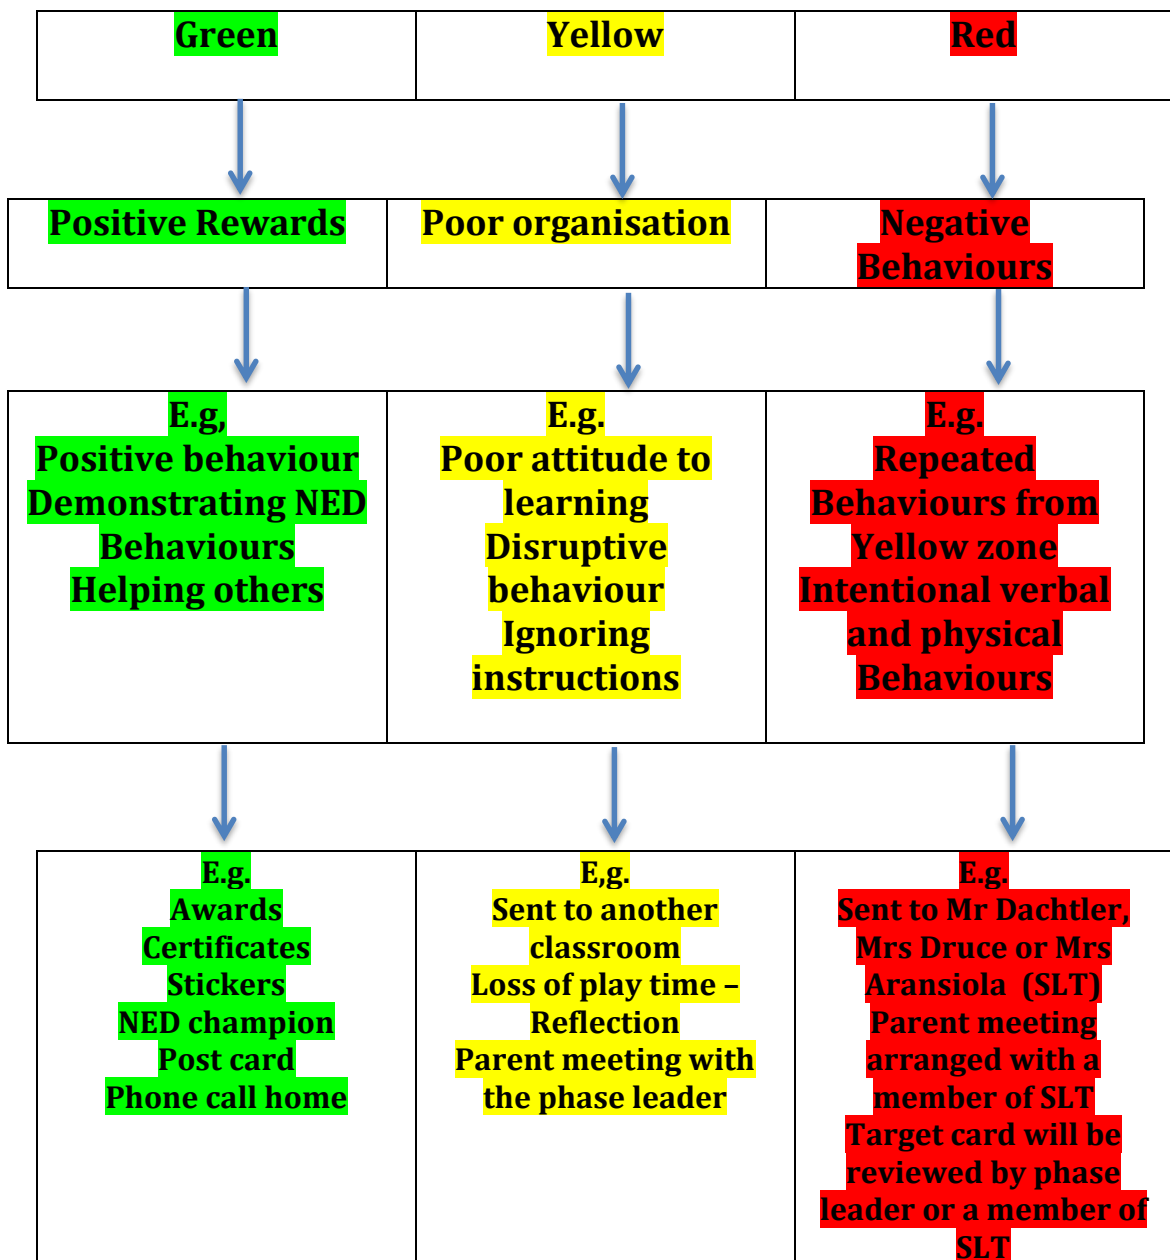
| Green | Yellow | Red |
|---|---|---|

| Positive Rewards | Poor organisation | Negative Behaviours |
|---|---|---|

| E.g, Positive behaviour Demonstrating NED Behaviours Helping others | E.g. Poor attitude to learning Disruptive behaviour Ignoring instructions | E.g. Repeated Behaviours from Yellow zone Intentional verbal and physical Behaviours |
|---|---|---|

| E.g. Awards Certificates Stickers NED champion Post card Phone call home | E,g. Sent to another classroom Loss of play time – Reflection Parent meeting with the phase leader | E.g. Sent to Mr Dachtler, Mrs Druce or Mrs Aransiola (SLT) Parent meeting arranged with a member of SLT Target card will be reviewed by phase leader or a member of SLT |
|---|---|---|